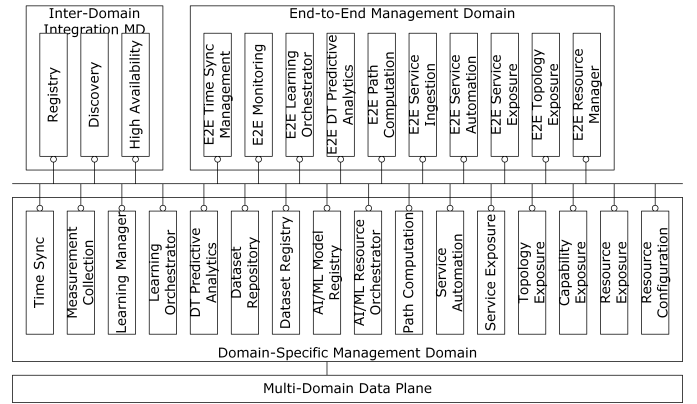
Inter-Domain Integration MD

Registry

Discovery

High Availability

End-to-End Management Domain

E2E Time Sync Management

E2E Monitoring

E2E Learning Orchestrator

E2E DT Predictive Analytics

E2E Path Computation

E2E Service Ingestion

E2E Service Automation

E2E Service Exposure

E2E Topology Exposure

E2E Resource Manager

Time Sync

Measurement Collection

Learning Manager

Learning Orchestrator

DT Predictive Analytics

Dataset Repository

Dataset Registry

AI/ML Model Registry

AI/ML Resource Orchestrator

Path Computation

Service Automation

Service Exposure

Topology Exposure

Capability Exposure

Resource Exposure

Resource Configuration

Domain-Specific Management Domain

Multi-Domain Data Plane